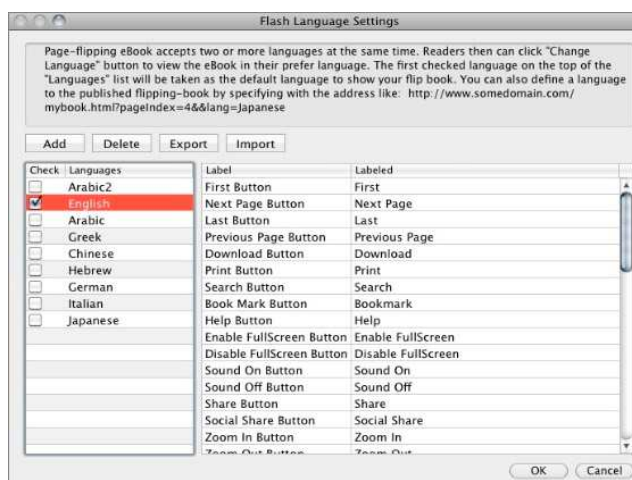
Flash Language Settings

Page-flipping eBook accepts two or more languages at the same time. Readers then can click "Change Language" button to view the eBook in their prefer language. The first checked language on the top of the "Languages" list will be taken as the default language to show your flip book. You can also define a language to the published flipping-book by specifying with the address like: http://www.somedomain.com/mybook.html?pageIndex=4&&lang=Japanese

Add | Delete | Export | Import

| Check | Languages |
|---|---|
| | Arabic2 |
| ☑ | English |
| | Arabic |
| | Greek |
| | Chinese |
| | Hebrew |
| | German |
| | Italian |
| | Japanese |

| Label | Labeled |
|---|---|
| First Button | First |
| Next Page Button | Next Page |
| Last Button | Last |
| Previous Page Button | Previous Page |
| Download Button | Download |
| Print Button | Print |
| Search Button | Search |
| Book Mark Button | Bookmark |
| Help Button | Help |
| Enable FullScreen Button | Enable FullScreen |
| Disable FullScreen Button | Disable FullScreen |
| Sound On Button | Sound On |
| Sound Off Button | Sound Off |
| Share Button | Share |
| Social Share Button | Social Share |
| Zoom In Button | Zoom In |
| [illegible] | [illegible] |

OK | Cancel